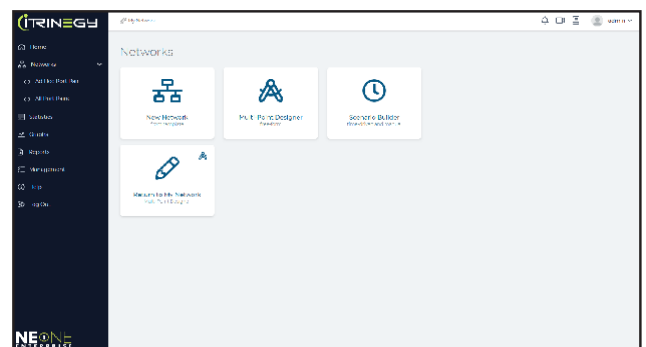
ITRINEGY

Home
Networks
All Port Pair
All Port Pairs
Statistics
Graphs
Reports
Management
Help
Log Out

NEONE ENTERPRISE

My Networks

admin

Networks

New Network
From template

Multi Point Designer
Designer

Scenario Builder
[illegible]

Return to My Network
Multi Point Designer